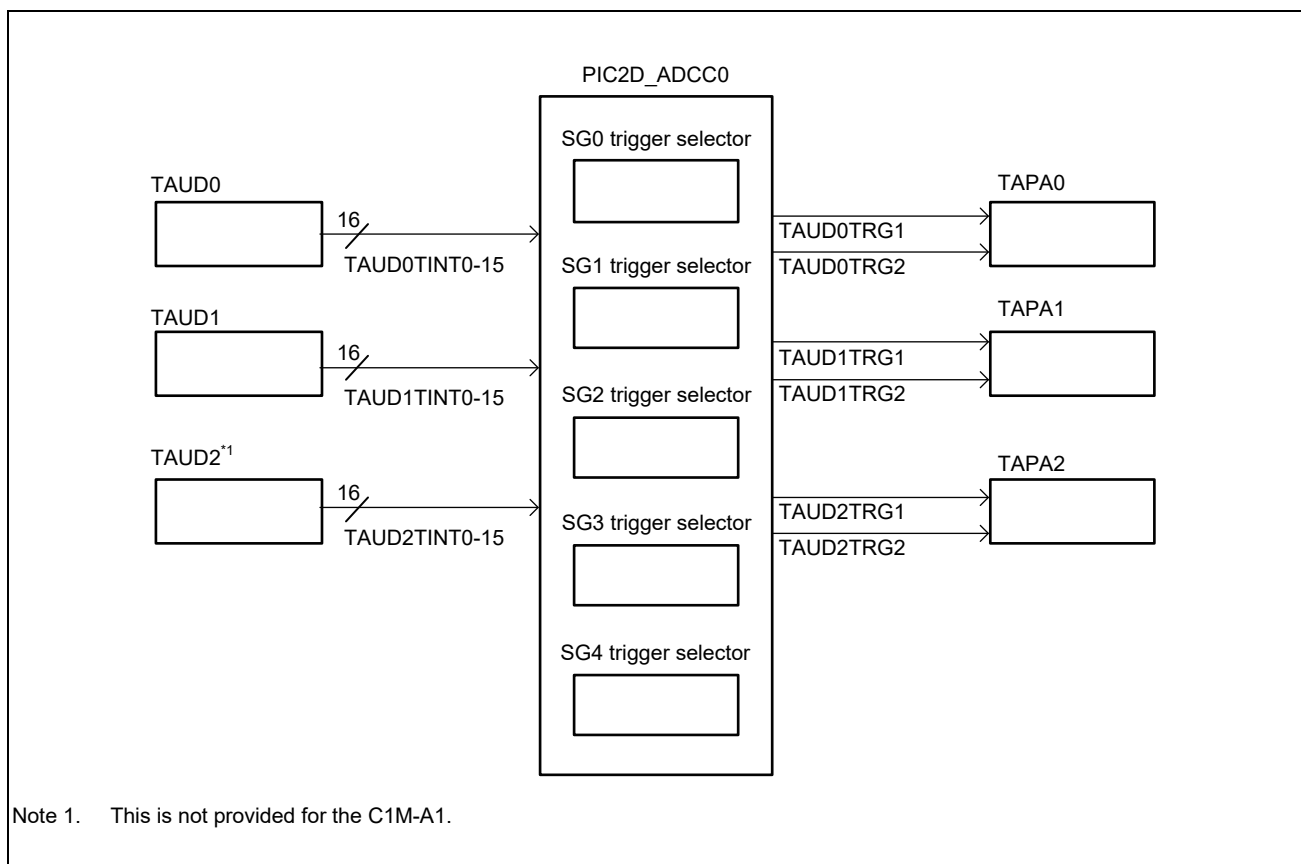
PIC2D_ADCC0

SG0 trigger selector

TAUD0

16

TAUD0TINT0-15

TAPA0

TAUD0TRG1

TAUD0TRG2

SG1 trigger selector

TAUD1

16

TAUD1TINT0-15

TAPA1

TAUD1TRG1

TAUD1TRG2

SG2 trigger selector

TAUD2$^{*1}$

16

TAUD2TINT0-15

TAPA2

TAUD2TRG1

TAUD2TRG2

SG3 trigger selector

SG4 trigger selector

Note 1. This is not provided for the C1M-A1.